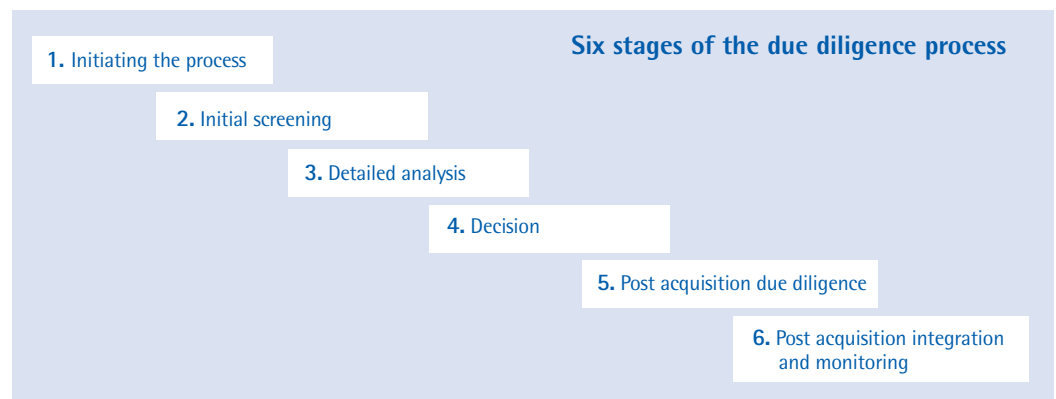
Six stages of the due diligence process

1. Initiating the process

2. Initial screening

3. Detailed analysis

4. Decision

5. Post acquisition due diligence

6. Post acquisition integration and monitoring